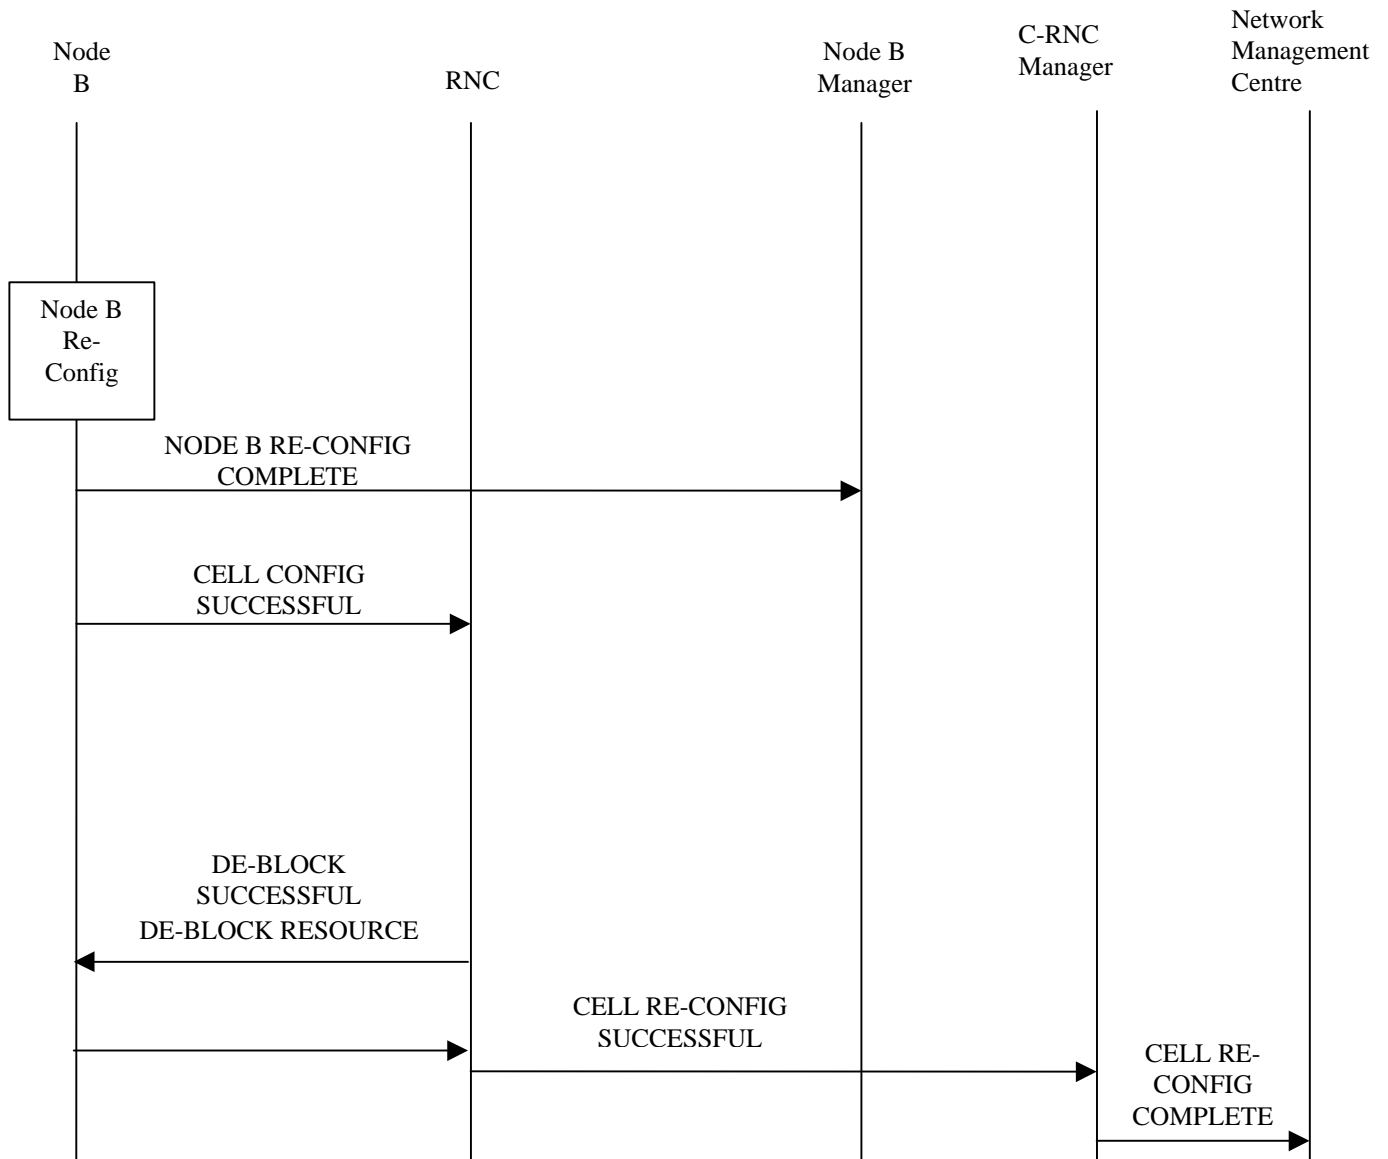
Node B

RNC

Node B Manager

C-RNC Manager

Network Management Centre

Node B Re-Config

NODE B RE-CONFIG COMPLETE

CELL CONFIG SUCCESSFUL

DE-BLOCK SUCCESSFUL

DE-BLOCK RESOURCE

CELL RE-CONFIG SUCCESSFUL

CELL RE-CONFIG COMPLETE